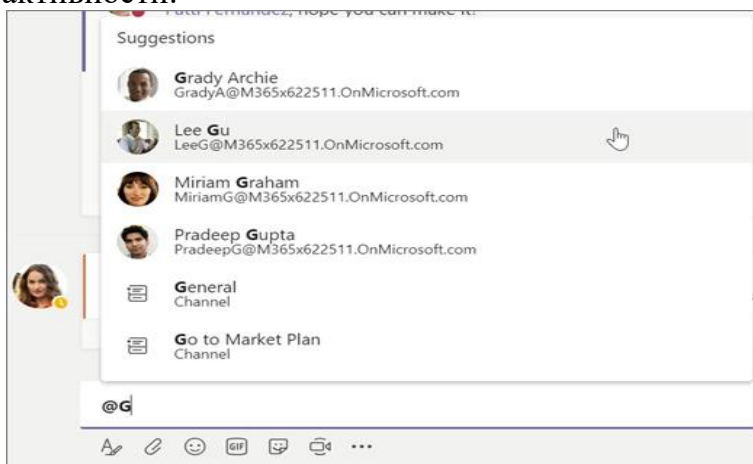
активності.

Patti Fernandez, hope you can make it!

Suggestions

Grady Archie
GradyA@M365x622511.OnMicrosoft.com

Lee Gu
LeeG@M365x622511.OnMicrosoft.com

Miriam Graham
MiriamG@M365x622511.OnMicrosoft.com

Pradeep Gupta
PradeepG@M365x622511.OnMicrosoft.com

General
Channel

Go to Market Plan
Channel

@G

GIF ...